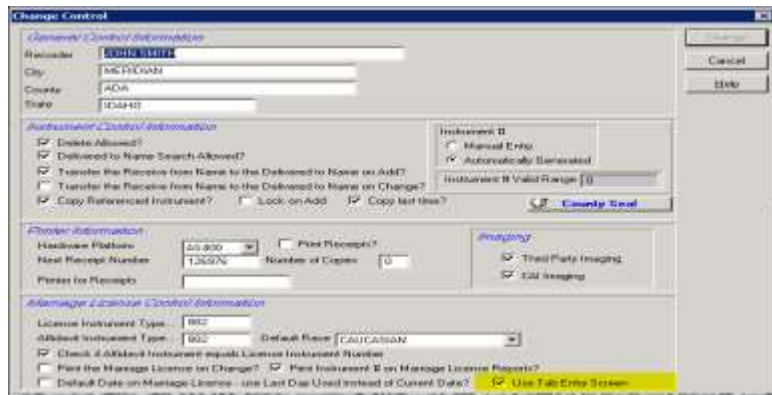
Change Control

General Control Information
Recorder JOHN SMITH
City MERIDIAN
County ADA
State IDAHO

Instrument Control Information
Delete Allowed?
Delivered to Name Search Allowed?
Transfer the Receive from Name to the Delivered to Name on Add?
Transfer the Receive from Name to the Delivered to Name on Change?
Copy Referenced Instrument? Lock on Add Copy last time?

Instrument #
Manual Entry
Automatically Generated
Instrument # Valid Range 0

County Seal

Printer Information
Hardware Platform AS400 Print Receipts?
Next Receipt Number 126976 Number of Copies 0
Printer for Receipts

Imaging
Third Party Imaging
Old Imaging

Marriage License Control Information
License Instrument Type 882
Affidavit Instrument Type 882 Default Race CAUCASIAN
Check if Affidavit Instrument equals License Instrument Number
Print the Marriage License on Change? Print Instrument # on Marriage License Reports?
Default Date on Marriage License - use Last Date Used instead of Current Date? Use Tab Entry Screen

Change
Cancel
Help